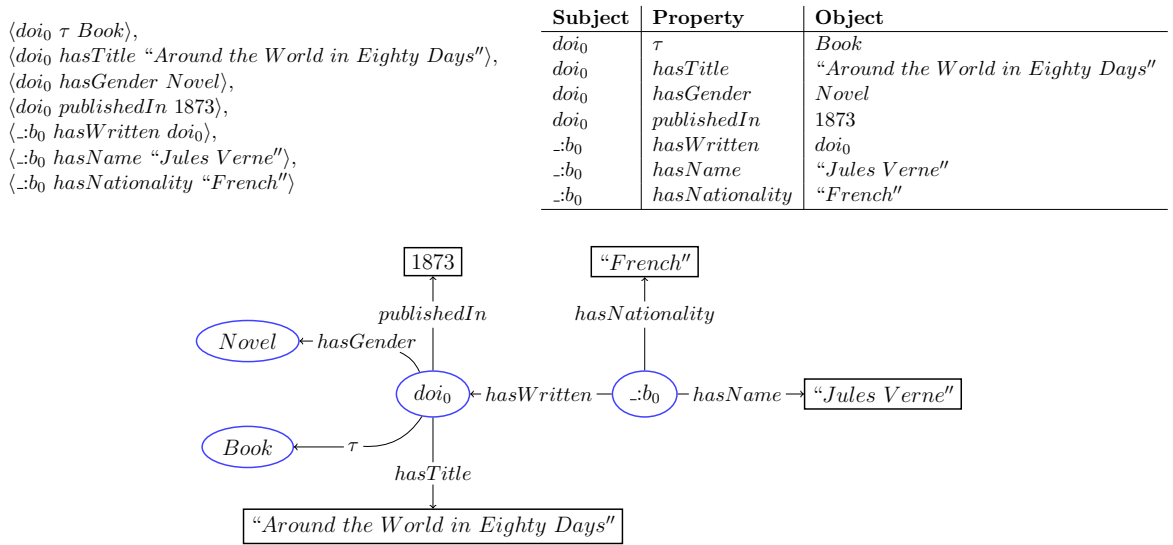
$\langle doi_0\ \tau\ Book\rangle$,
$\langle doi_0\ hasTitle$ "Around the World in Eighty Days"$\rangle$,
$\langle doi_0\ hasGender\ Novel\rangle$,
$\langle doi_0\ publishedIn\ 1873\rangle$,
$\langle \_{:}b_0\ hasWritten\ doi_0\rangle$,
$\langle \_{:}b_0\ hasName$ "Jules Verne"$\rangle$,
$\langle \_{:}b_0\ hasNationality$ "French"$\rangle$

| Subject | Property | Object |
|---|---|---|
| $doi_0$ | $\tau$ | Book |
| $doi_0$ | hasTitle | "Around the World in Eighty Days" |
| $doi_0$ | hasGender | Novel |
| $doi_0$ | publishedIn | 1873 |
| $\_{:}b_0$ | hasWritten | $doi_0$ |
| $\_{:}b_0$ | hasName | "Jules Verne" |
| $\_{:}b_0$ | hasNationality | "French" |

1873
publishedIn
"French"
hasNationality
Novel
hasGender
$doi_0$
hasWritten
$\_{:}b_0$
hasName
"Jules Verne"
Book
$\tau$
hasTitle
"Around the World in Eighty Days"